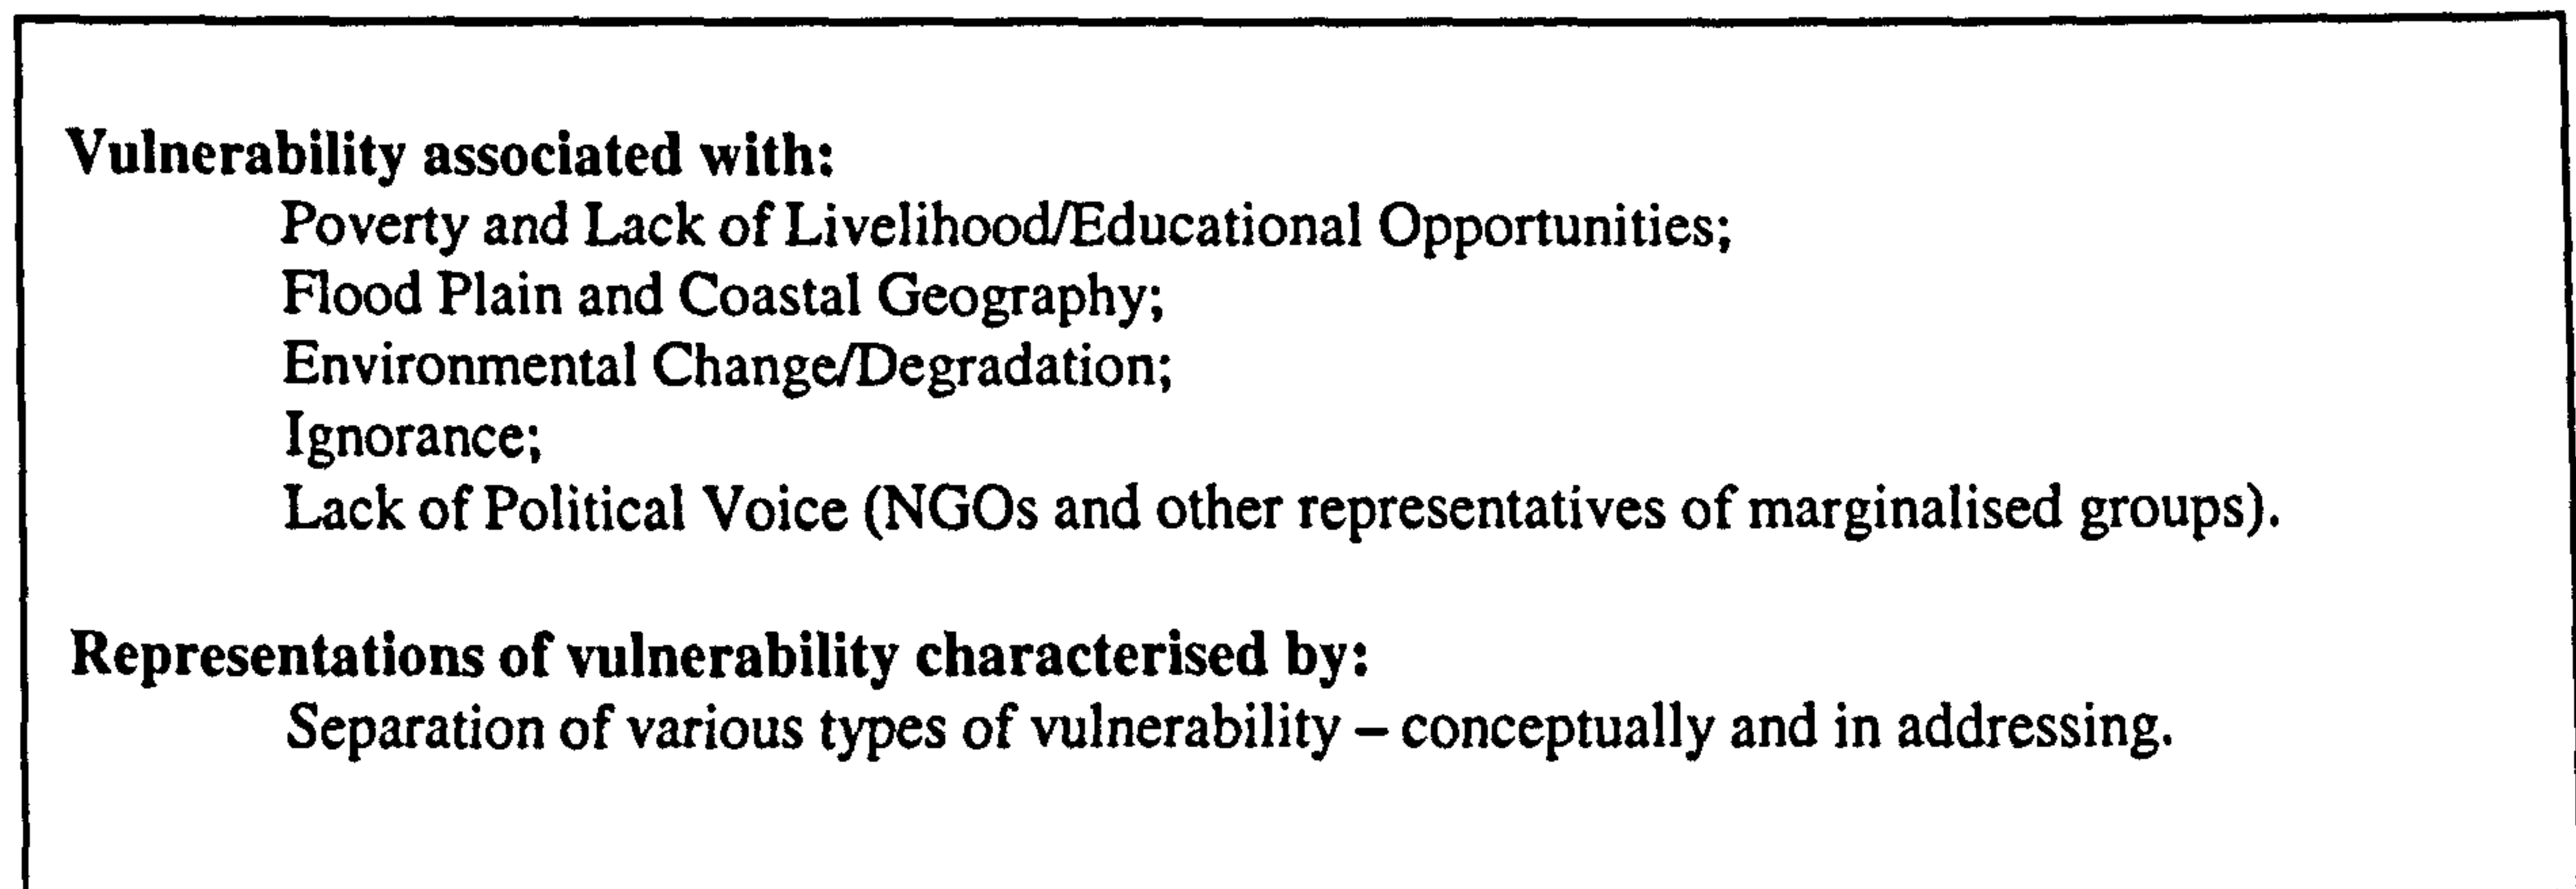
**Vulnerability associated with:**
Poverty and Lack of Livelihood/Educational Opportunities;
Flood Plain and Coastal Geography;
Environmental Change/Degradation;
Ignorance;
Lack of Political Voice (NGOs and other representatives of marginalised groups).

**Representations of vulnerability characterised by:**
Separation of various types of vulnerability – conceptually and in addressing.